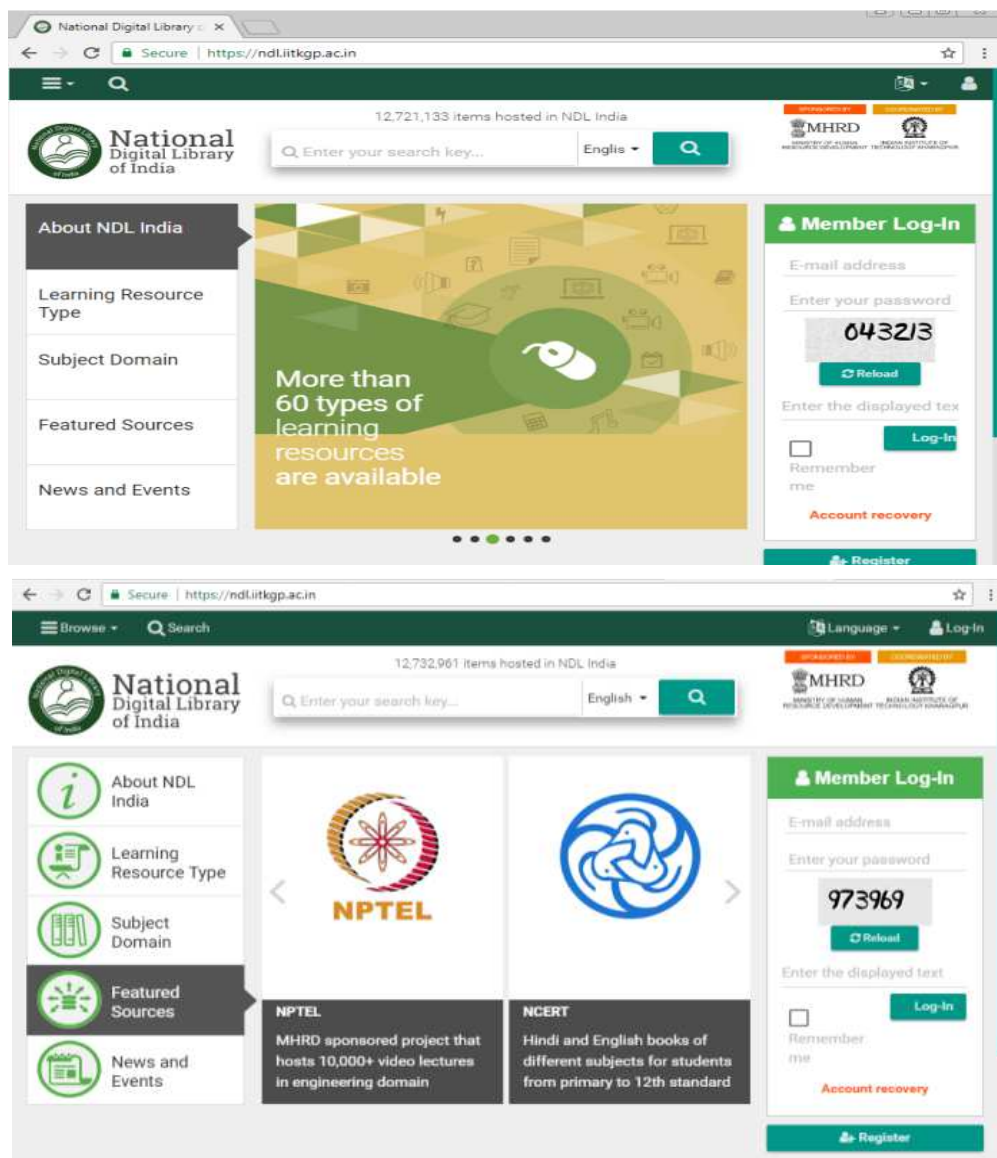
National Digital Library ×

Secure | https://ndl.iitkgp.ac.in

12,721,133 items hosted in NDL India

National Digital Library of India

Enter your search key...

Englis

SPONSORED BY

COORDINATED BY

MHRD

MINISTRY OF HUMAN RESOURCE DEVELOPMENT

INDIAN INSTITUTE OF TECHNOLOGY KHARAGPUR

About NDL India

Learning Resource Type

Subject Domain

Featured Sources

News and Events

More than 60 types of learning resources are available

Member Log-In

E-mail address

Enter your password

043213

Reload

Enter the displayed tex

Log-In

Remember me

Account recovery

Register

Secure | https://ndl.iitkgp.ac.in

Browse

Search

Language

Log-In

12,732,961 items hosted in NDL India

National Digital Library of India

Enter your search key...

English

SPONSORED BY

COORDINATED BY

MHRD

MINISTRY OF HUMAN RESOURCE DEVELOPMENT

INDIAN INSTITUTE OF TECHNOLOGY KHARAGPUR

About NDL India

Learning Resource Type

Subject Domain

Featured Sources

News and Events

NPTEL

NPTEL

MHRD sponsored project that hosts 10,000+ video lectures in engineering domain

NCERT

Hindi and English books of different subjects for students from primary to 12th standard

Member Log-In

E-mail address

Enter your password

973969

Reload

Enter the displayed text

Log-In

Remember me

Account recovery

Register